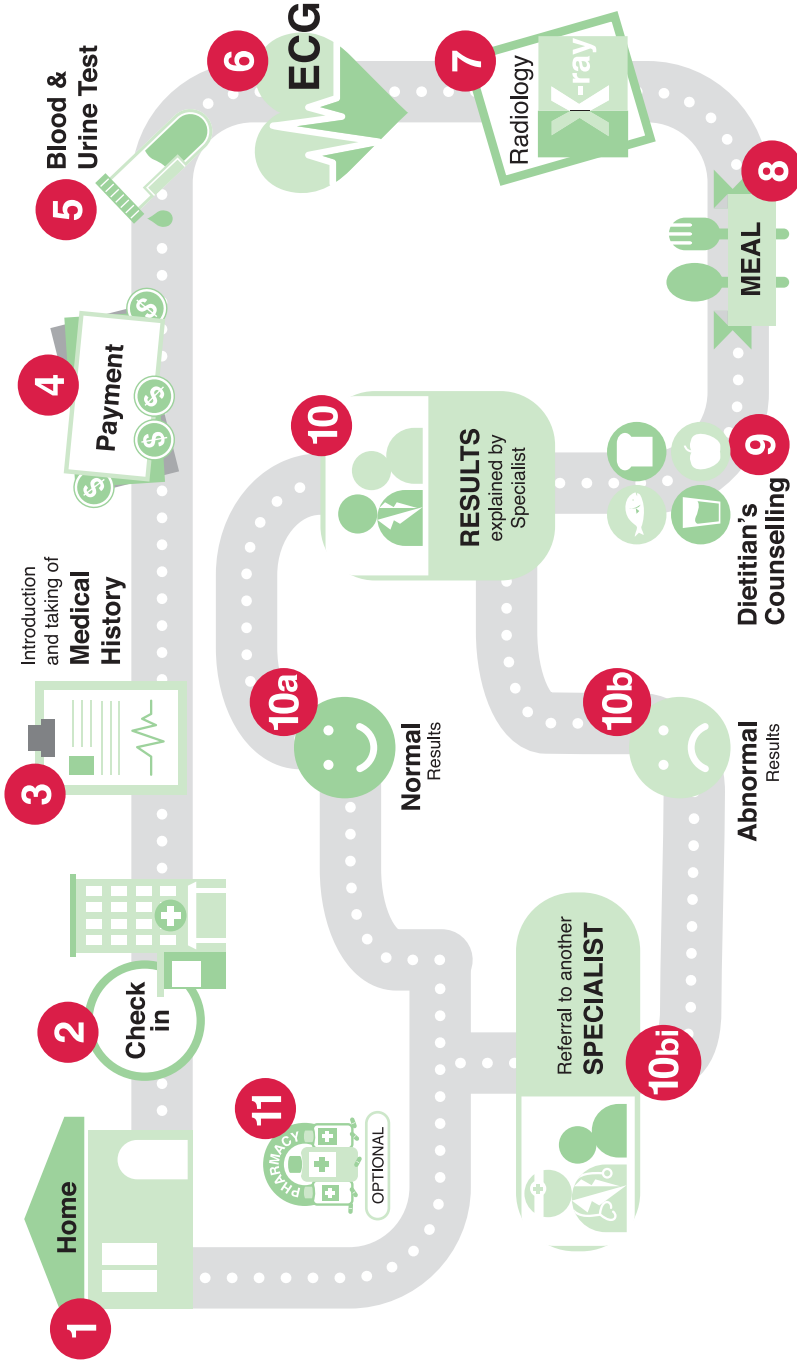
1
Home

2
Check in

3
Introduction and taking of
Medical History

4
Payment

5
Blood & Urine Test

6
ECG

7
Radiology
X-ray

8
MEAL

9
Dietitian's Counselling

10
RESULTS
explained by Specialist

10a
Normal
Results

10b
Abnormal
Results

10bi
Referral to another
SPECIALIST

11
PHARMACY
OPTIONAL